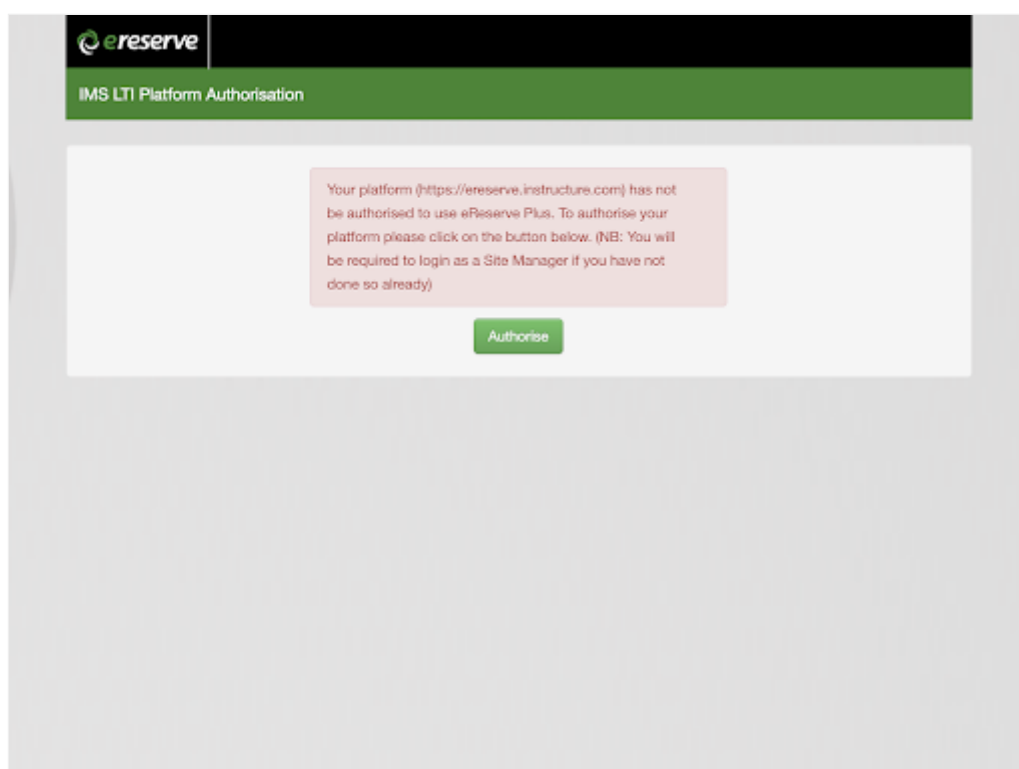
ereserve

IMS LTI Platform Authorisation

Your platform (https://ereserve.instructure.com) has not be authorised to use eReserve Plus. To authorise your platform please click on the button below. (NB: You will be required to login as a Site Manager if you have not done so already)

Authorise